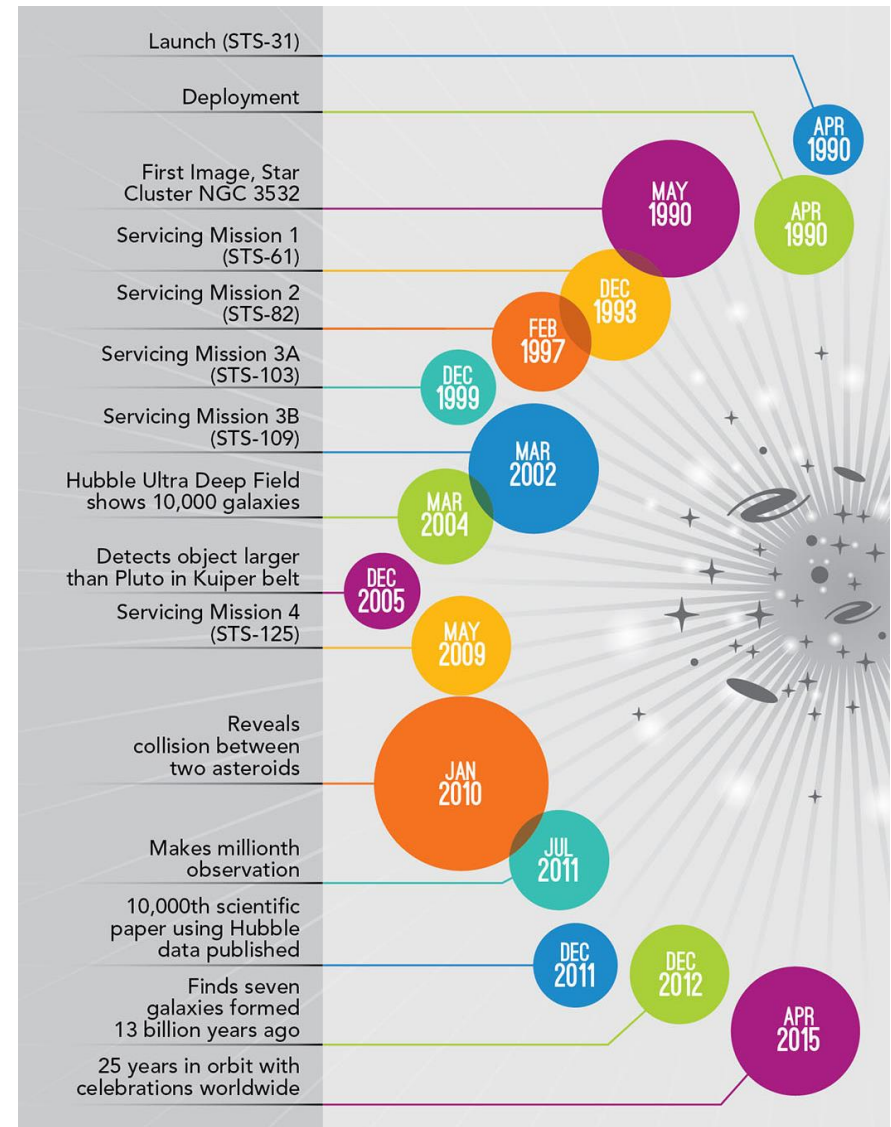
Launch (STS-31)

APR 1990

Deployment

APR 1990

First Image, Star Cluster NGC 3532

MAY 1990

Servicing Mission 1 (STS-61)

DEC 1993

Servicing Mission 2 (STS-82)

FEB 1997

Servicing Mission 3A (STS-103)

DEC 1999

Servicing Mission 3B (STS-109)

MAR 2002

Hubble Ultra Deep Field shows 10,000 galaxies

MAR 2004

Detects object larger than Pluto in Kuiper belt

DEC 2005

Servicing Mission 4 (STS-125)

MAY 2009

Reveals collision between two asteroids

JAN 2010

Makes millionth observation

JUL 2011

10,000th scientific paper using Hubble data published

DEC 2011

Finds seven galaxies formed 13 billion years ago

DEC 2012

25 years in orbit with celebrations worldwide

APR 2015